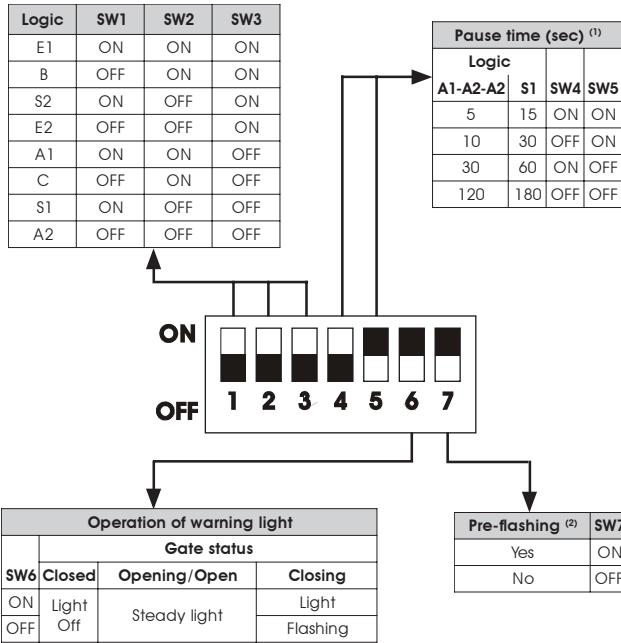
| Logic | SW1 | SW2 | SW3 |
|---|---|---|---|
| E1 | ON | ON | ON |
| B | OFF | ON | ON |
| S2 | ON | OFF | ON |
| E2 | OFF | OFF | ON |
| A1 | ON | ON | OFF |
| C | OFF | ON | OFF |
| S1 | ON | OFF | OFF |
| A2 | OFF | OFF | OFF |

| Pause time (sec) $^{(1)}$ | | | |
|---|---|---|---|
| Logic | | | |
| A1-A2-A2 | S1 | SW4 | SW5 |
| 5 | 15 | ON | ON |
| 10 | 30 | OFF | ON |
| 30 | 60 | ON | OFF |
| 120 | 180 | OFF | OFF |

ON
OFF
1 2 3 4 5 6 7

| Operation of warning light | | | |
|---|---|---|---|
| | Gate status | | |
| SW6 | Closed | Opening/Open | Closing |
| ON | Light Off | Steady light | Light |
| OFF | | | Flashing |

| Pre-flashing $^{(2)}$ | SW7 |
|---|---|
| Yes | ON |
| No | OFF |